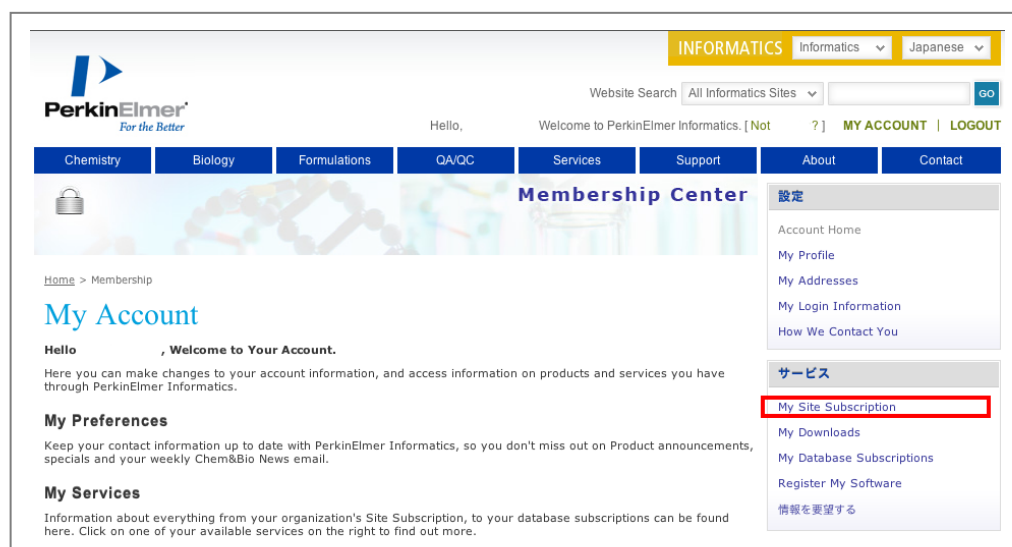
INFORMATICS Informatics Japanese

PerkinElmer
For the Better

Website Search All Informatics Sites GO

Hello, Welcome to PerkinElmer Informatics. [ Not ? ] MY ACCOUNT | LOGOUT

Chemistry Biology Formulations QA/QC Services Support About Contact

Membership Center

Home > Membership

My Account

Hello , Welcome to Your Account.

Here you can make changes to your account information, and access information on products and services you have through PerkinElmer Informatics.

My Preferences

Keep your contact information up to date with PerkinElmer Informatics, so you don't miss out on Product announcements, specials and your weekly Chem&Bio News email.

My Services

Information about everything from your organization's Site Subscription, to your database subscriptions can be found here. Click on one of your available services on the right to find out more.

設定

Account Home
My Profile
My Addresses
My Login Information
How We Contact You

サービス

My Site Subscription
My Downloads
My Database Subscriptions
Register My Software
情報を要望する